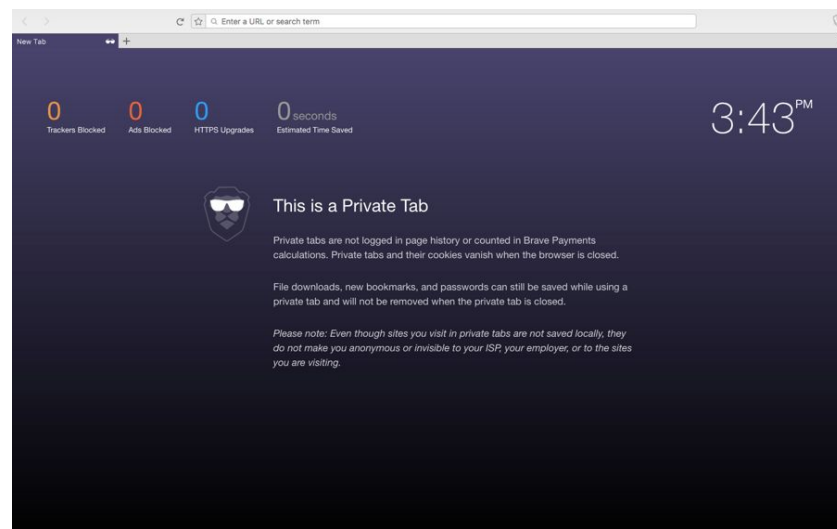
Enter a URL or search term

New Tab +

0
Trackers Blocked

0
Ads Blocked

0
HTTPS Upgrades

0 seconds
Estimated Time Saved

3:43PM

This is a Private Tab

Private tabs are not logged in page history or counted in Brave Payments calculations. Private tabs and their cookies vanish when the browser is closed.

File downloads, new bookmarks, and passwords can still be saved while using a private tab and will not be removed when the private tab is closed.

Please note: Even though sites you visit in private tabs are not saved locally, they do not make you anonymous or invisible to your ISP, your employer, or to the sites you are visiting.